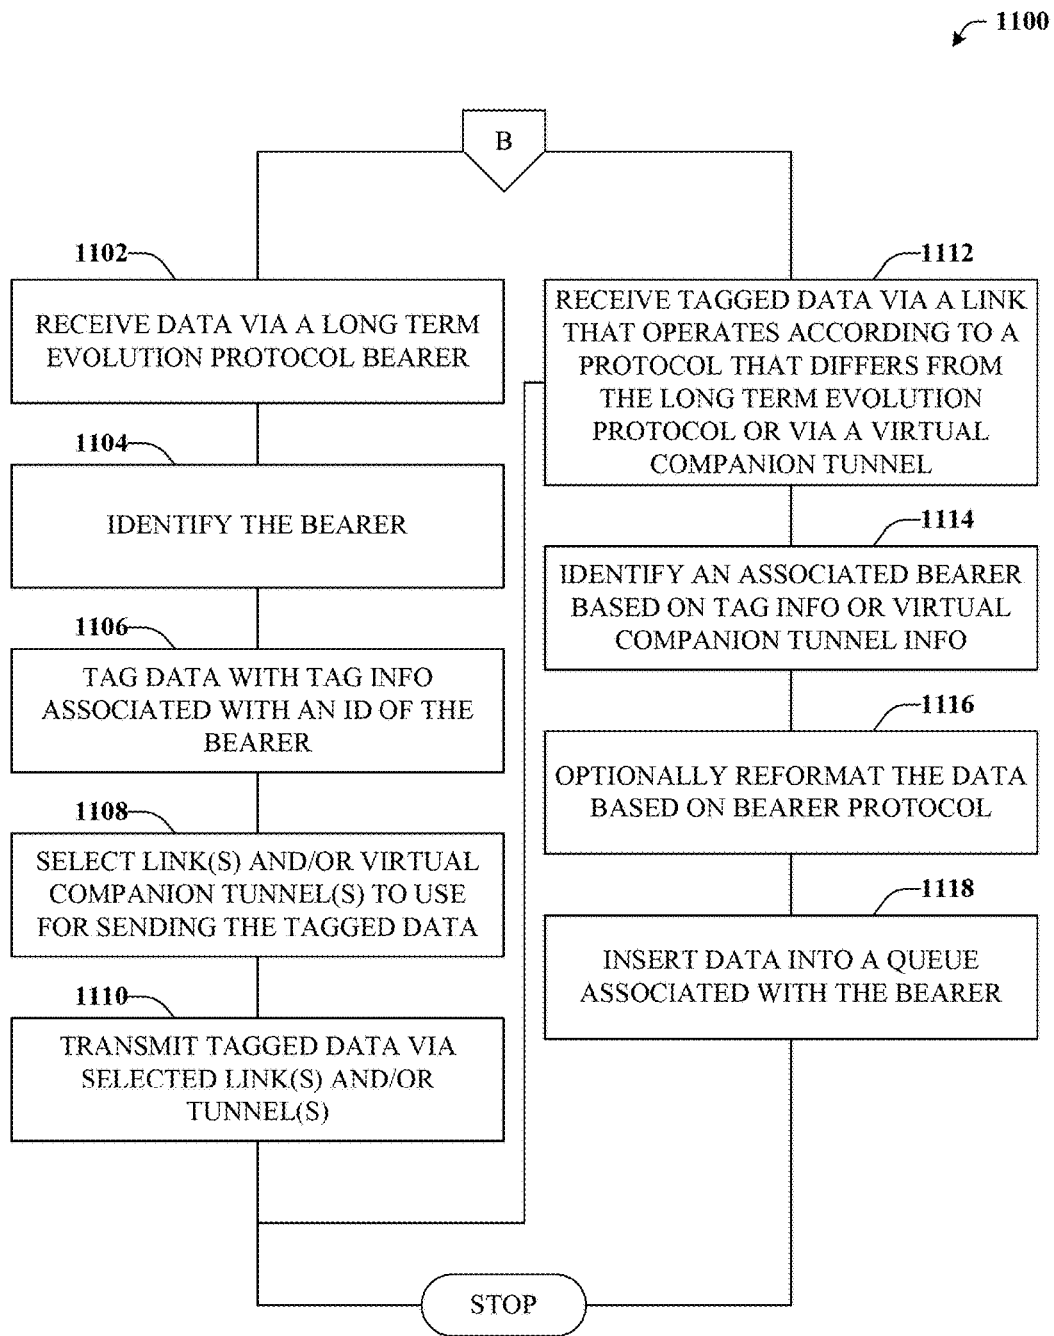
1100

B

1102

RECEIVE DATA VIA A LONG TERM EVOLUTION PROTOCOL BEARER

1104

IDENTIFY THE BEARER

1106

TAG DATA WITH TAG INFO ASSOCIATED WITH AN ID OF THE BEARER

1108

SELECT LINK(S) AND/OR VIRTUAL COMPANION TUNNEL(S) TO USE FOR SENDING THE TAGGED DATA

1110

TRANSMIT TAGGED DATA VIA SELECTED LINK(S) AND/OR TUNNEL(S)

1112

RECEIVE TAGGED DATA VIA A LINK THAT OPERATES ACCORDING TO A PROTOCOL THAT DIFFERS FROM THE LONG TERM EVOLUTION PROTOCOL OR VIA A VIRTUAL COMPANION TUNNEL

1114

IDENTIFY AN ASSOCIATED BEARER BASED ON TAG INFO OR VIRTUAL COMPANION TUNNEL INFO

1116

OPTIONALLY REFORMAT THE DATA BASED ON BEARER PROTOCOL

1118

INSERT DATA INTO A QUEUE ASSOCIATED WITH THE BEARER

STOP